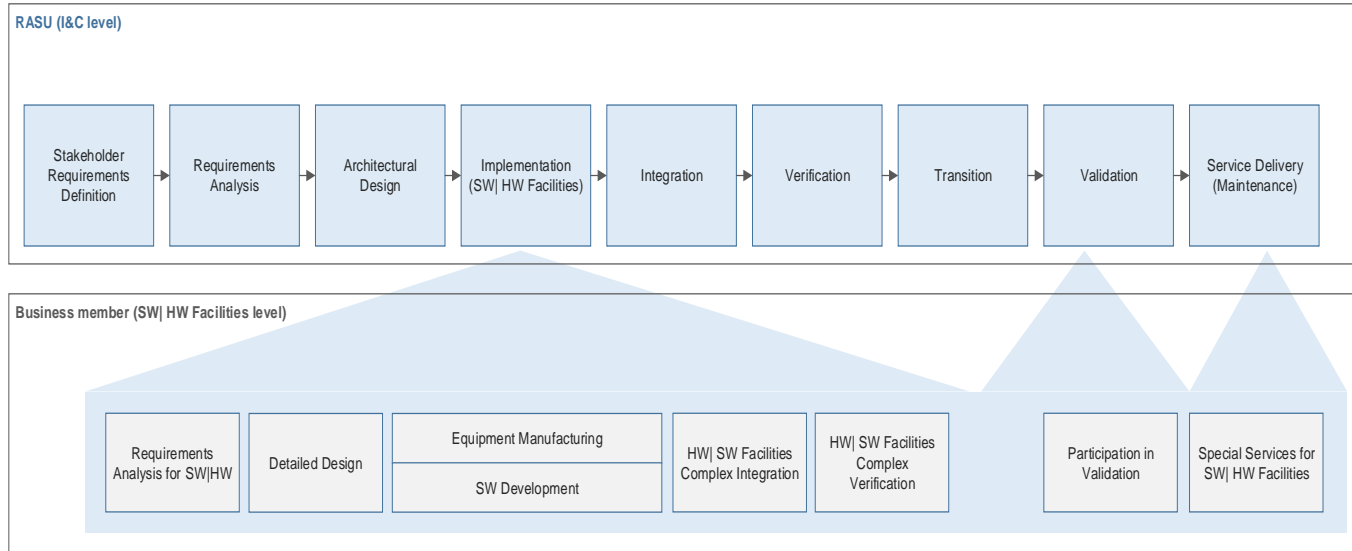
RASU (I&C level)

Stakeholder Requirements Definition

Requirements Analysis

Architectural Design

Implementation (SW| HW Facilities)

Integration

Verification

Transition

Validation

Service Delivery (Maintenance)

Business member (SW| HW Facilities level)

Requirements Analysis for SW|HW

Detailed Design

Equipment Manufacturing

SW Development

HW| SW Facilities Complex Integration

HW| SW Facilities Complex Verification

Participation in Validation

Special Services for SW| HW Facilities